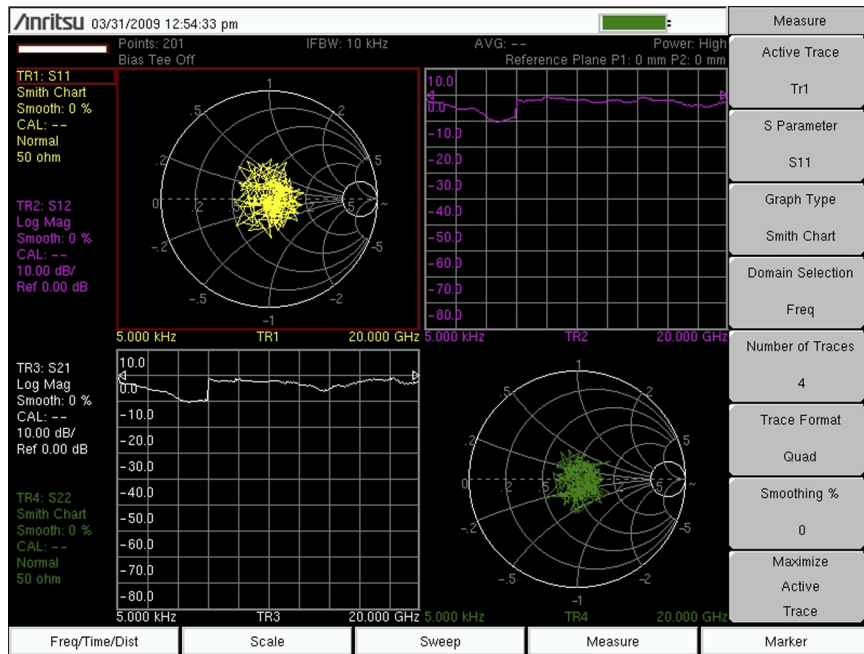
/Inritsu 03/31/2009 12:54:33 pm

Points: 201
Bias Tee Off

IFBW: 10 kHz

AVG: --

Power: High
Reference Plane P1: 0 mm P2: 0 mm

TR1: S11
Smith Chart
Smooth: 0 %
CAL: --
Normal
50 ohm

TR2: S12
Log Mag
Smooth: 0 %
CAL: --
10.00 dB/
Ref 0.00 dB

1
.5
.2
0
-.2
-.5
-1
.2
.5
1
2
5
~
-5
-2

5.000 kHz TR1 20.000 GHz

10.0
0.0
-10.0
-20.0
-30.0
-40.0
-50.0
-60.0
-70.0
-80.0

5.000 kHz TR2 20.000 GHz

TR3: S21
Log Mag
Smooth: 0 %
CAL: --
10.00 dB/
Ref 0.00 dB

TR4: S22
Smith Chart
Smooth: 0 %
CAL: --
Normal
50 ohm

10.0
0.0
-10.0
-20.0
-30.0
-40.0
-50.0
-60.0
-70.0
-80.0

5.000 kHz TR3 20.000 GHz

1
.5
.2
0
-.2
-.5
-1
.2
.5
2
5
~
-5
-2

5.000 kHz TR4 20.000 GHz

Measure

Active Trace
Tr1

S Parameter
S11

Graph Type
Smith Chart

Domain Selection
Freq

Number of Traces
4

Trace Format
Quad

Smoothing %
0

Maximize
Active
Trace

Freq/Time/Dist | Scale | Sweep | Measure | Marker